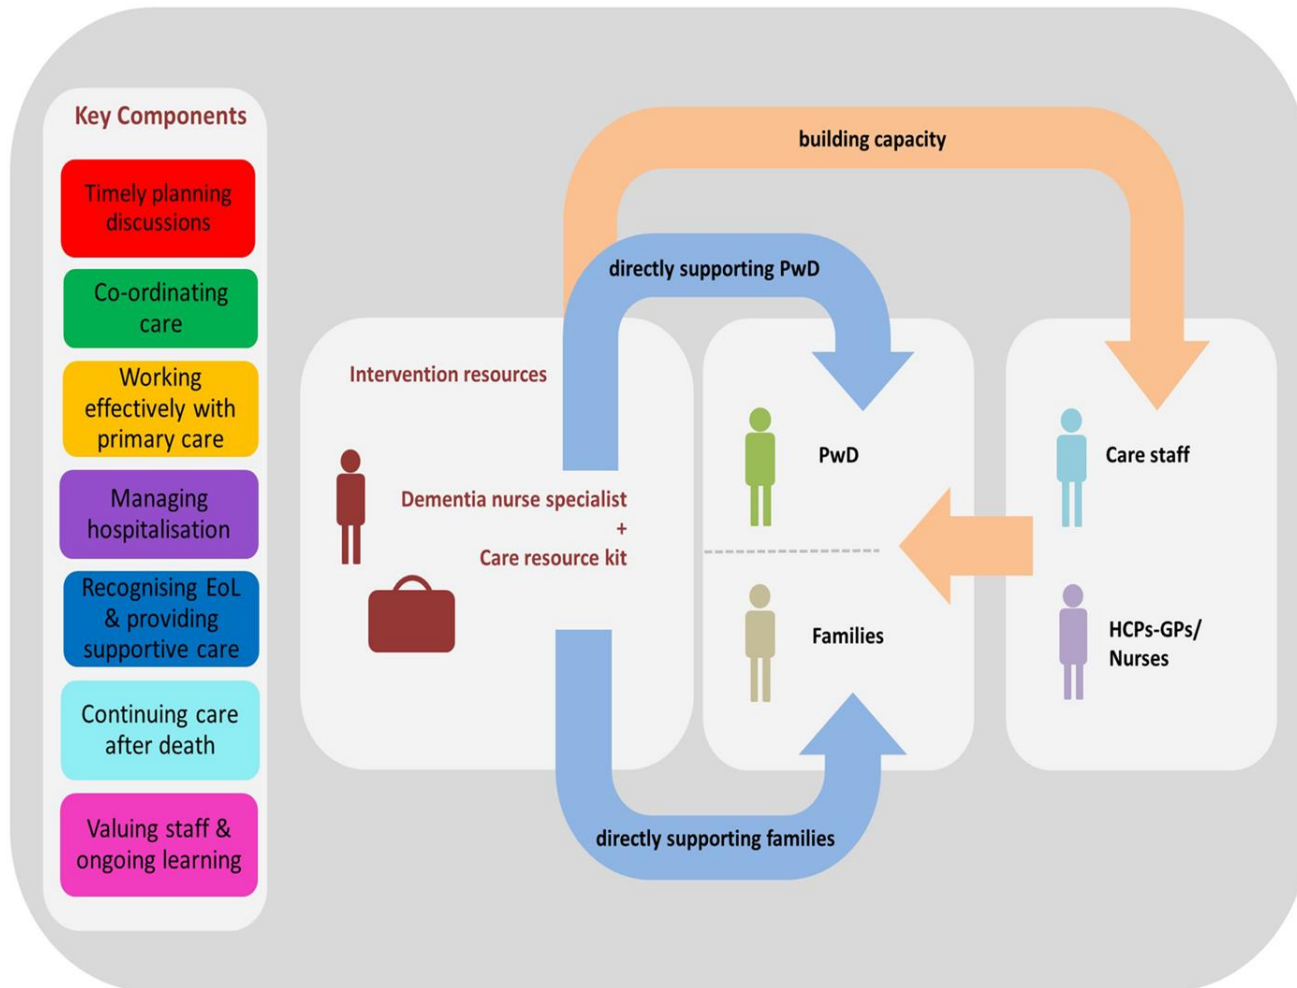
Key Components

Timely planning discussions

Co-ordinating care

Working effectively with primary care

Managing hospitalisation

Recognising EoL & providing supportive care

Continuing care after death

Valuing staff & ongoing learning

building capacity

directly supporting PwD

Intervention resources

Dementia nurse specialist
+
Care resource kit

PwD

Families

Care staff

HCPs-GPs/ Nurses

directly supporting families